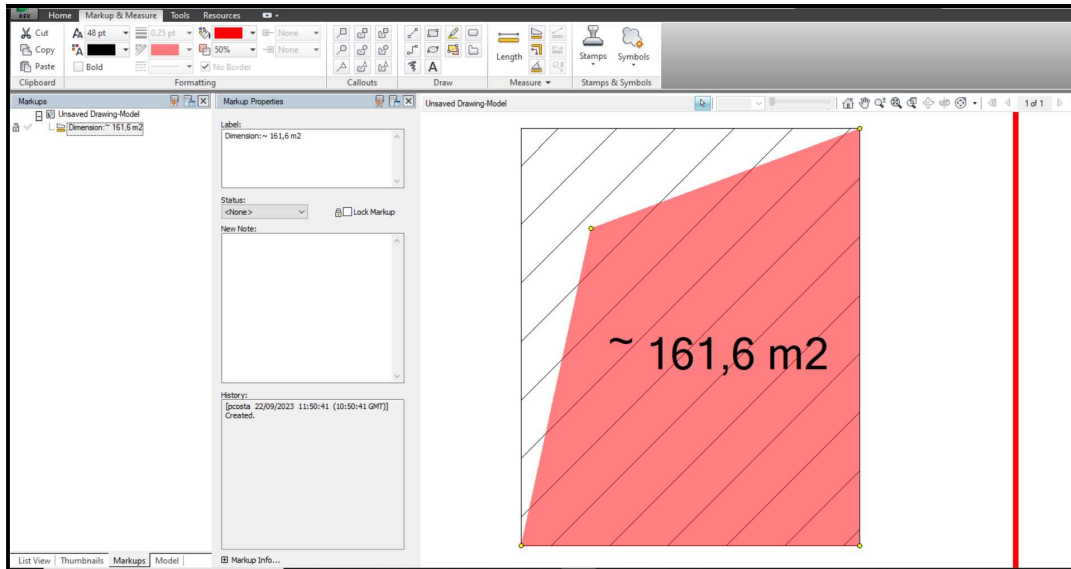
Home Markup & Measure Tools Resources

Cut
Copy
Paste
Clipboard

48 pt
0,25 pt
None
50%
None
Bold
No Border
Formatting

Callouts
A
Draw

Length
Measure
Stamps
Symbols
Stamps & Symbols

Markups
Unsaved Drawing-Model
Dimension:~ 161,6 m2

Markup Properties
Label:
Dimension:~ 161,6 m2
Status:
<None>
Lock Markup
New Note:
History:
[pcosta 22/09/2023 11:50:41 (10:50:41 GMT)]
Created.
Markup Info...

List View Thumbnails Markups Model

Unsaved Drawing-Model
1 of 1

~ 161,6 m2